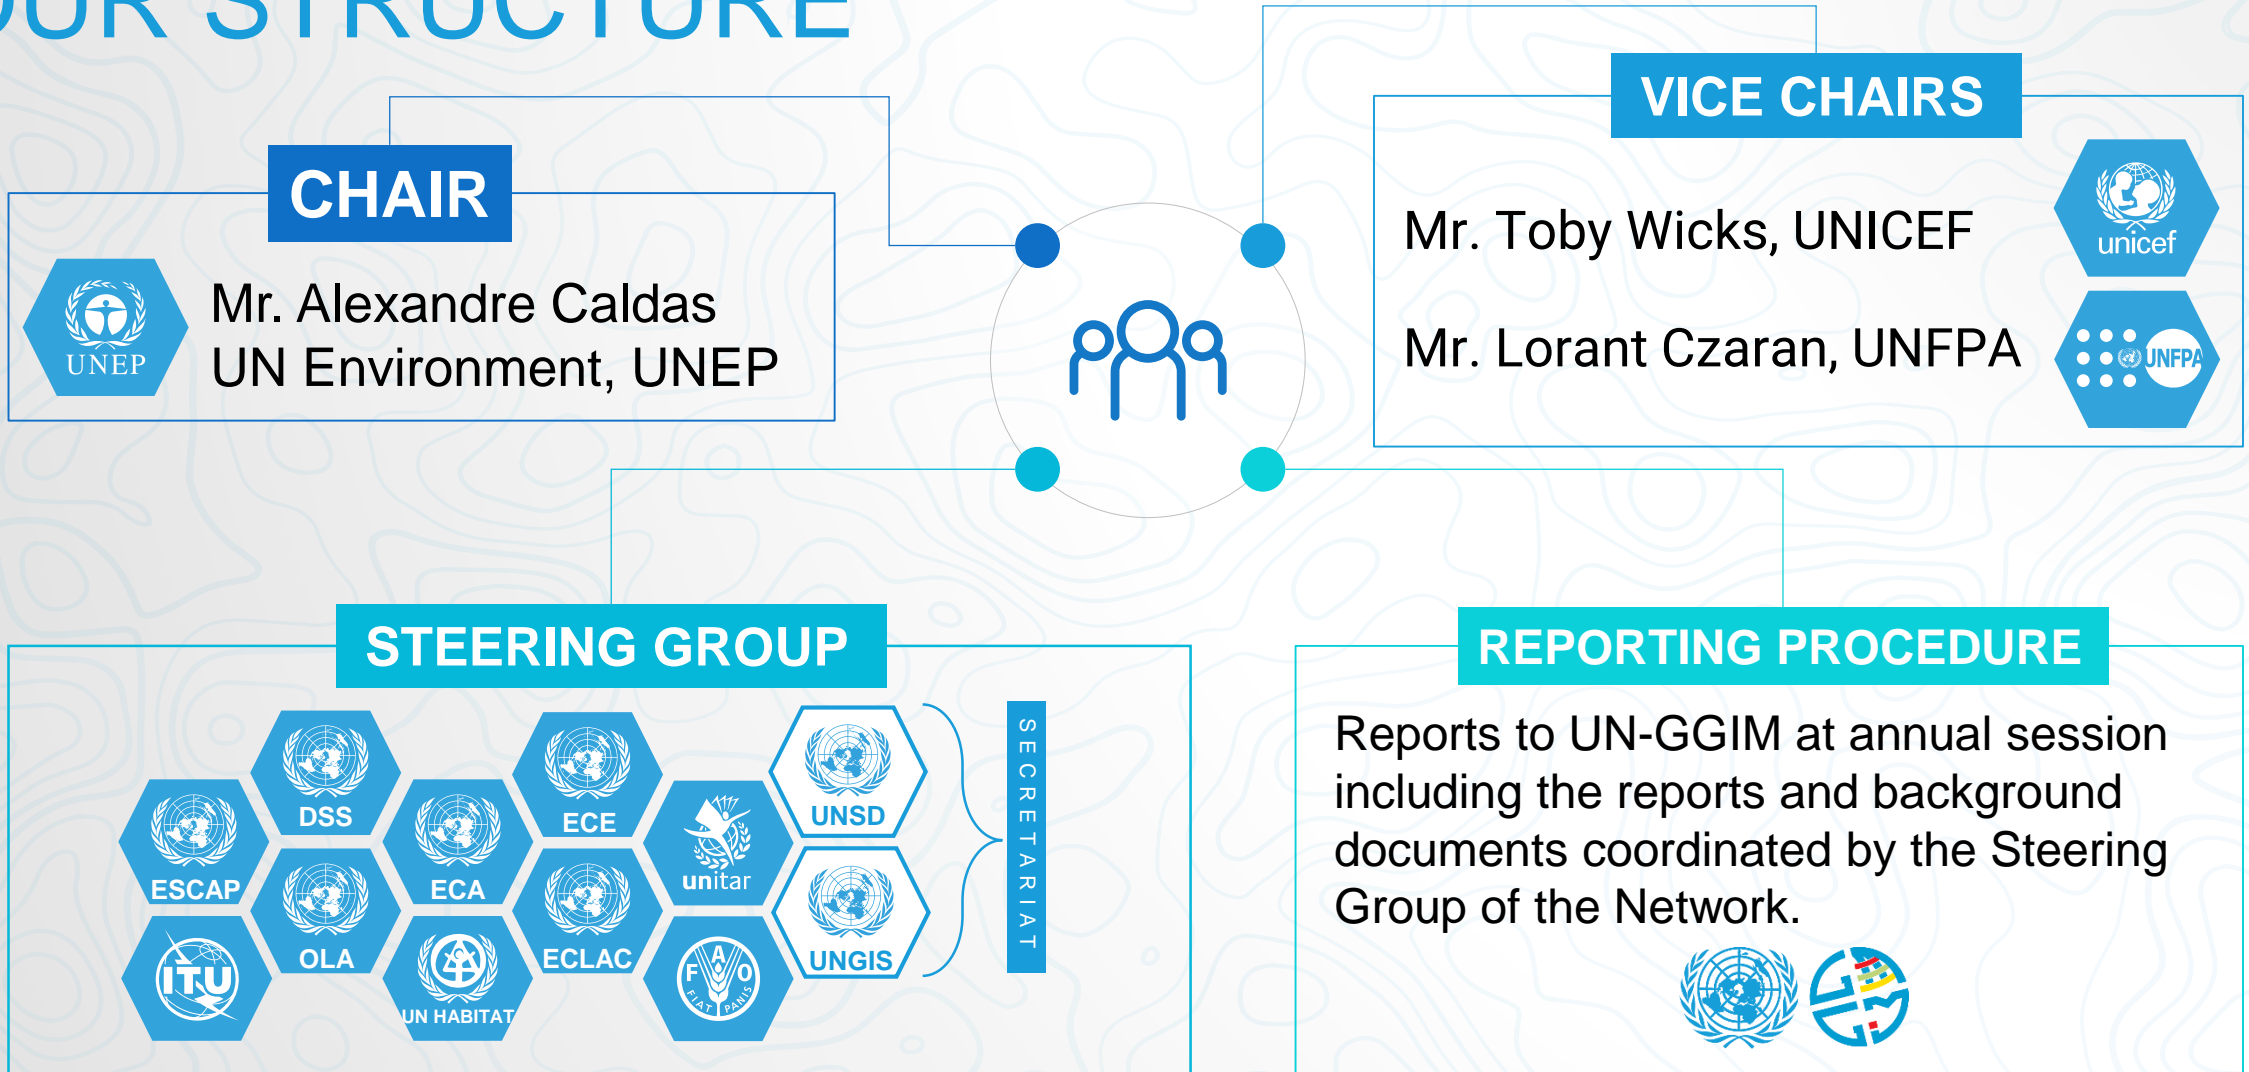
OUR STRUCTURE

CHAIR

UNEP

Mr. Alexandre Caldas
UN Environment, UNEP

VICE CHAIRS

Mr. Toby Wicks, UNICEF

unicef

Mr. Lorant Czaran, UNFPA

UNFPA

STEERING GROUP

ESCAP
DSS
OLA
ITU
ECA
UN HABITAT
ECE
ECLAC
unitar
FAO
FIAT PANIS
UNSD
UNGIS

SECRETARIAT

REPORTING PROCEDURE

Reports to UN-GGIM at annual session including the reports and background documents coordinated by the Steering Group of the Network.